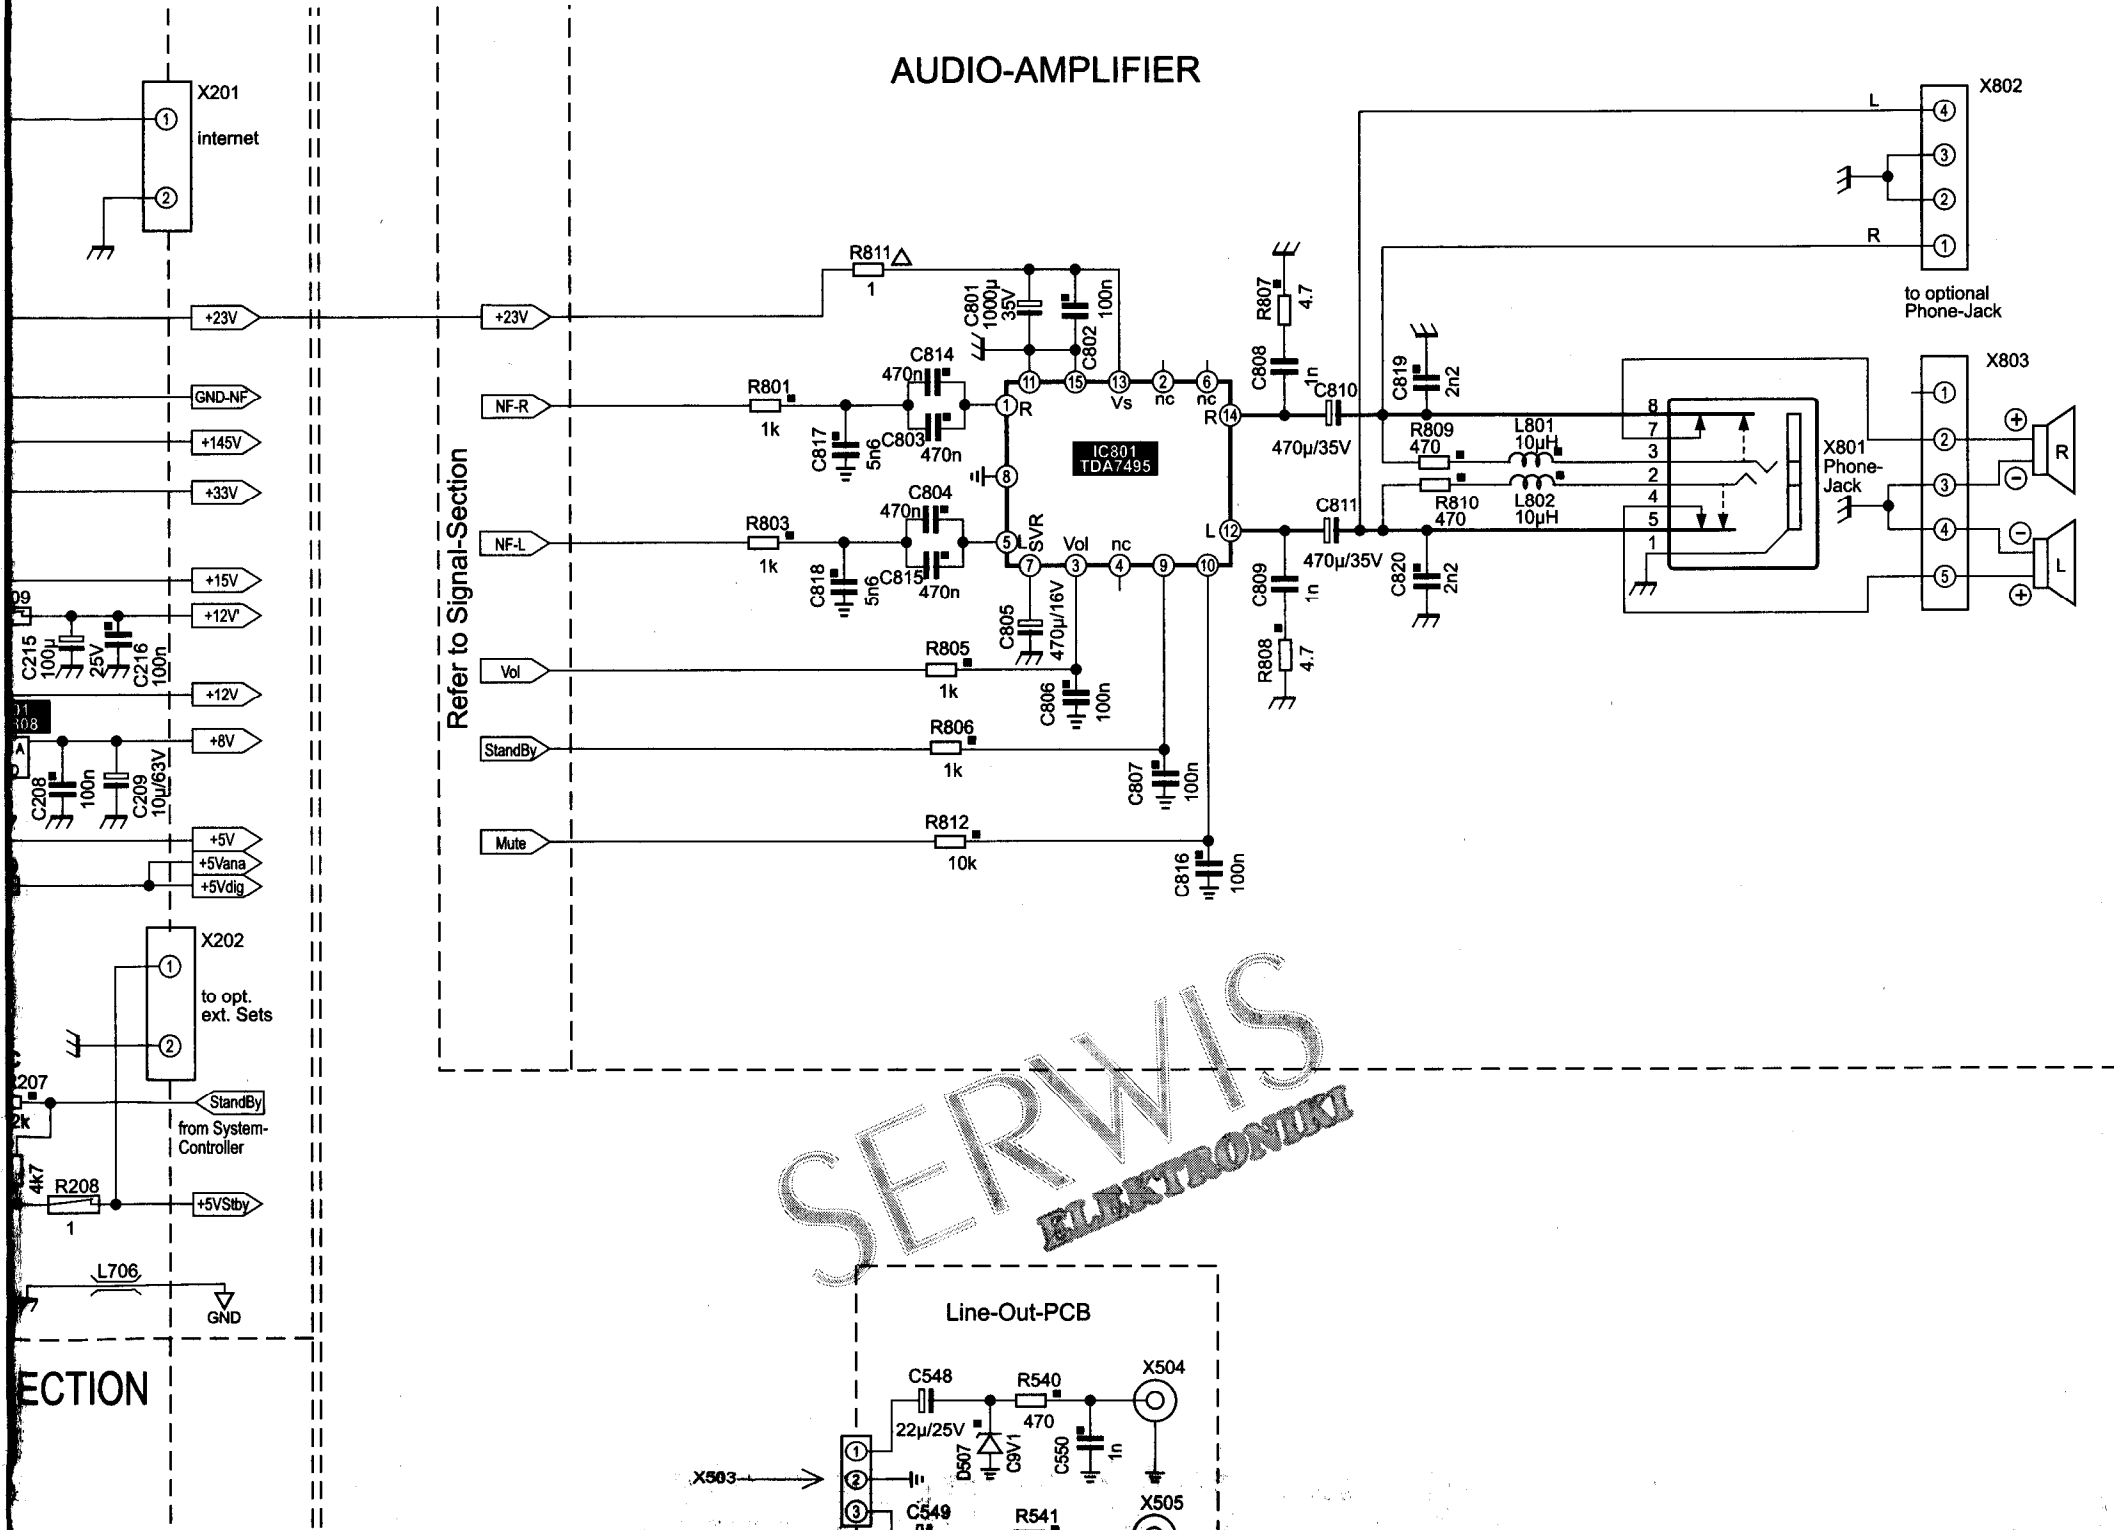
AUDIO-AMPLIFIER

X201
1
internet
2

+23V
GND-NF
+145V
+33V
+15V
+12V'
+12V
+8V
+5V
+5Vana
+5Vdig

09
C215
100µ
25V
C216
100n
01
308
A
C208
100n
C209
10µ/63V

X202
1
to opt. ext. Sets
2
207
2k
4K7
R208
1
StandBy
from System-Controller
+5VStby
L706
GND

ECTION

Refer to Signal-Section

+23V
NF-R
NF-L
Vol
StandBy
Mute

R811
1
C801
1000µ
35V
C802
100n
C814
470n
R801
1k
C817
5n6
C803
470n
R803
1k
C818
5n6
C804
470n
C815
470n
11 15 13 2 6
Vs nc nc
1 R
8
5 L
SVR
7 3 4 9 10
Vol nc
IC801
TDA7495
R 14
L 12
C805
470µ/16V
R805
1k
C806
100n
R806
1k
C807
100n
R812
10k
C816
100n

R807
4.7
C808
1n
C810
470µ/35V
C811
470µ/35V
C809
1n
R808
4.7
C819
2n2
C820
2n2
R809
470
R810
470
L801
10µH
L802
10µH
8
7
3
2
4
5
1
X801
Phone-Jack

X802
L
4
3
2
R
1
to optional Phone-Jack

X803
1
2
3
4
5
R
L

SERWIS
ELEKTRONIKI

Line-Out-PCB
C548
22µ/25V
R540
470
X504
D507
C9V1
C550
1n
X503
1
2
3
C549
R541
X505